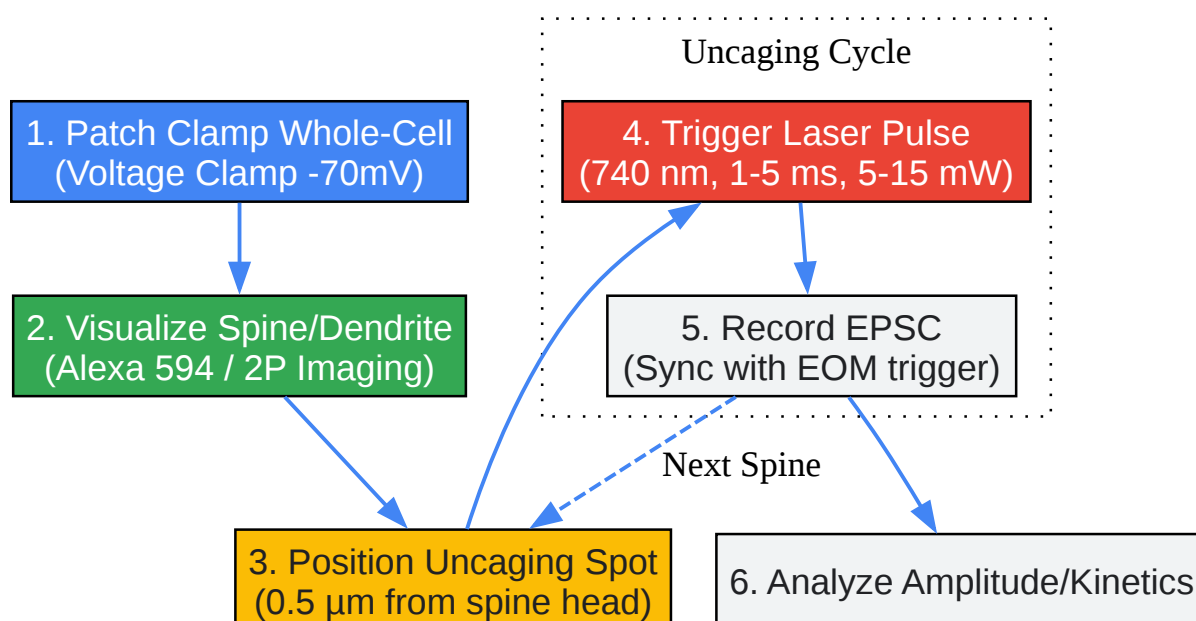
Uncaging Cycle

1. Patch Clamp Whole-Cell
(Voltage Clamp -70mV)

2. Visualize Spine/Dendrite
(Alexa 594 / 2P Imaging)

4. Trigger Laser Pulse
(740 nm, 1-5 ms, 5-15 mW)

5. Record EPSC
(Sync with EOM trigger)

Next Spine

3. Position Uncaging Spot
(0.5 µm from spine head)

6. Analyze Amplitude/Kinetics